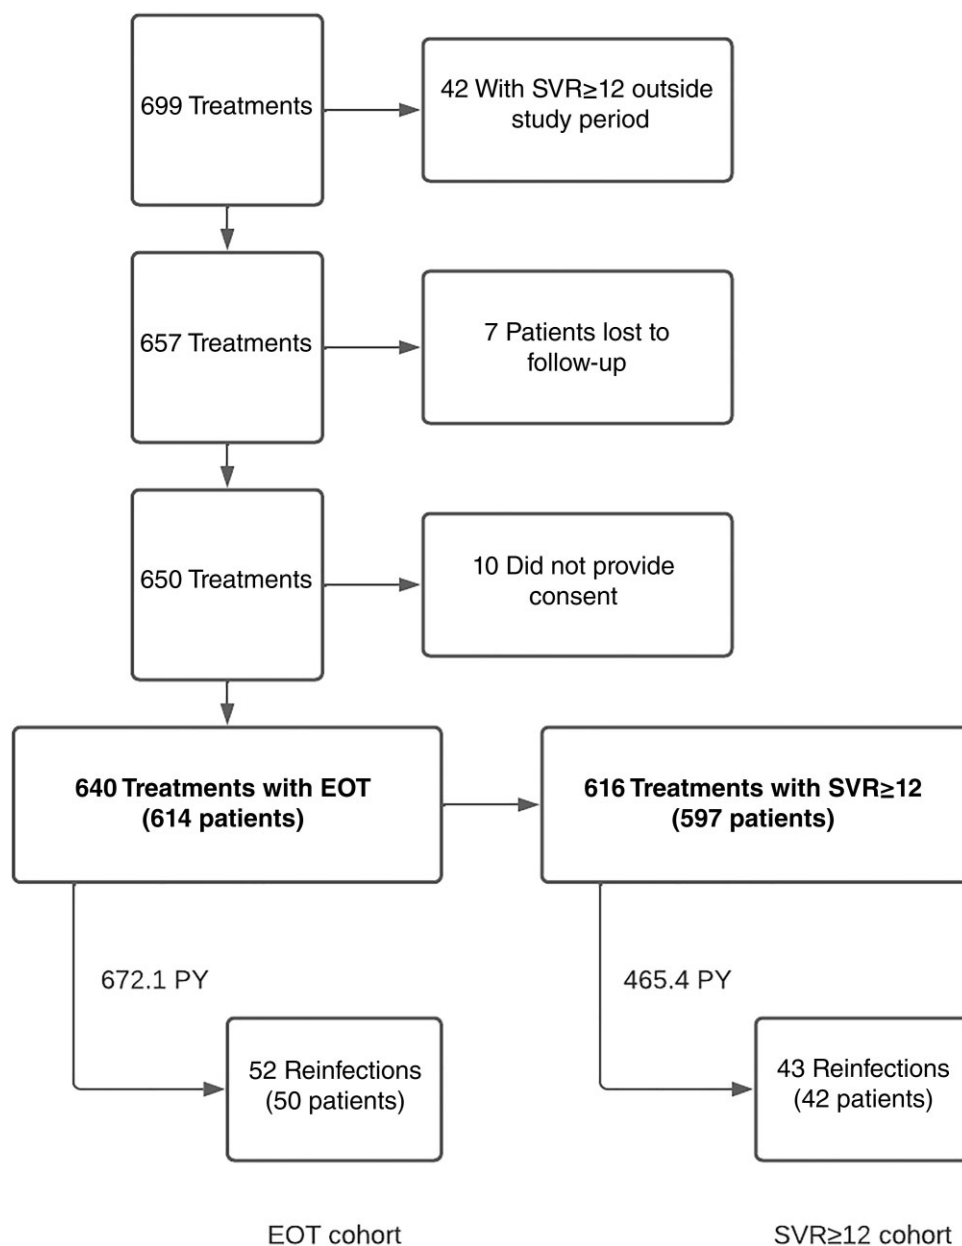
699 Treatments

42 With SVR≥12 outside study period

657 Treatments

7 Patients lost to follow-up

650 Treatments

10 Did not provide consent

640 Treatments with EOT (614 patients)

616 Treatments with SVR≥12 (597 patients)

672.1 PY

465.4 PY

52 Reinfections (50 patients)

43 Reinfections (42 patients)

EOT cohort

SVR≥12 cohort